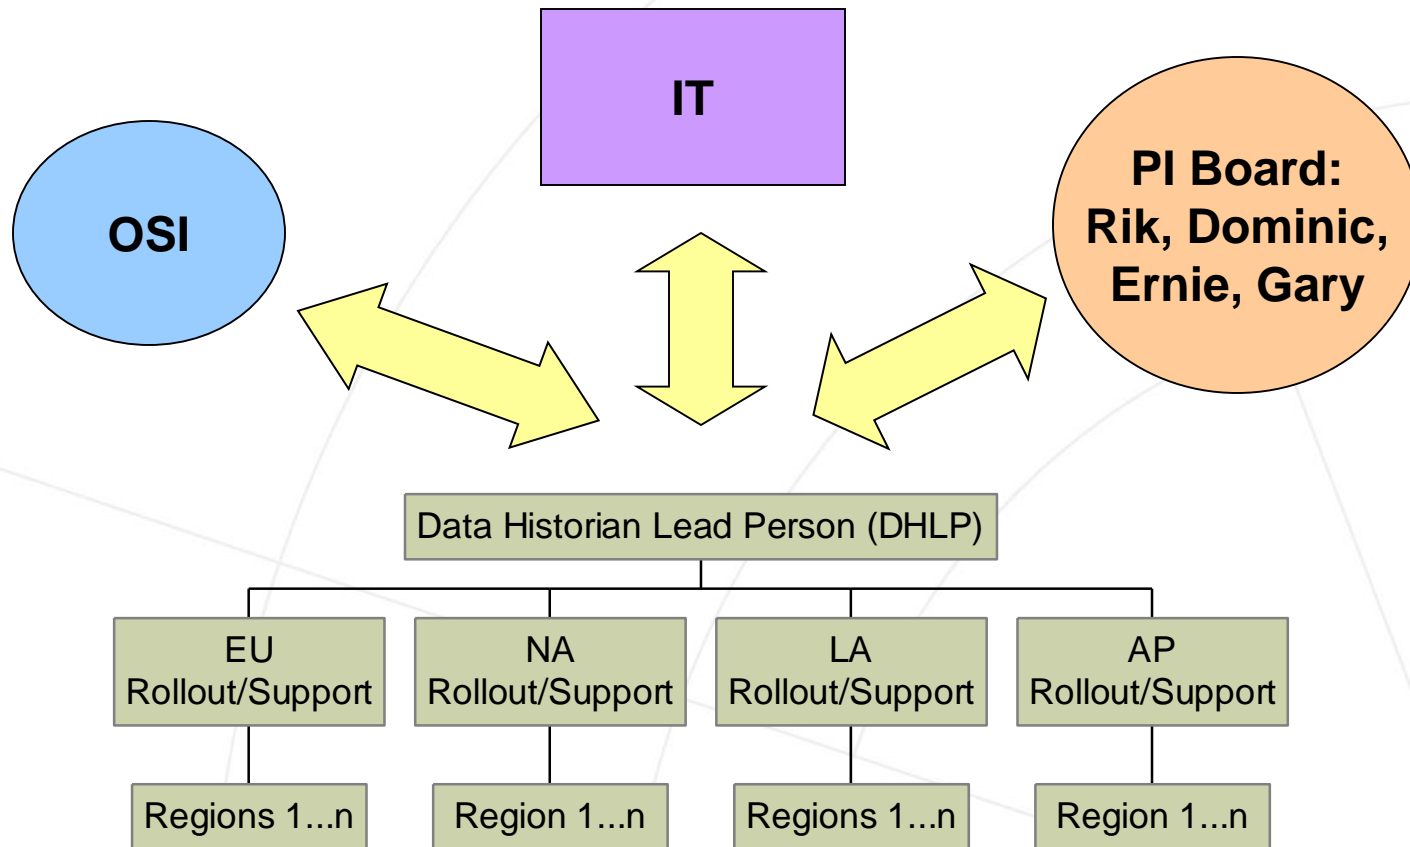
IT

OSI

PI Board: Rik, Dominic, Ernie, Gary

Data Historian Lead Person (DHLP)

EU Rollout/Support

NA Rollout/Support

LA Rollout/Support

AP Rollout/Support

Regions 1...n

Region 1...n

Regions 1...n

Region 1...n